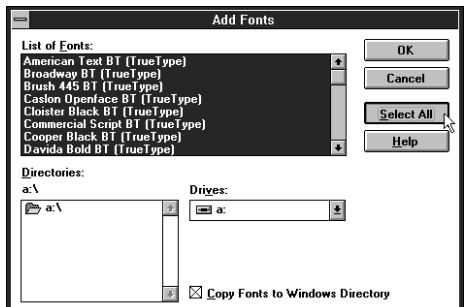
Add Fonts

List of Fonts:

American Text BT (TrueType)
Broadway BT (TrueType)
Brush 445 BT (TrueType)
Caslon Openface BT (TrueType)
Cloister Black BT (TrueType)
Commercial Script BT (TrueType)
Cooper Black BT (TrueType)
Davida Bold BT (TrueType)

OK

Cancel

Select All

Help

Directories:
a:\

a:\

Drives:

a:

Copy Fonts to Windows Directory